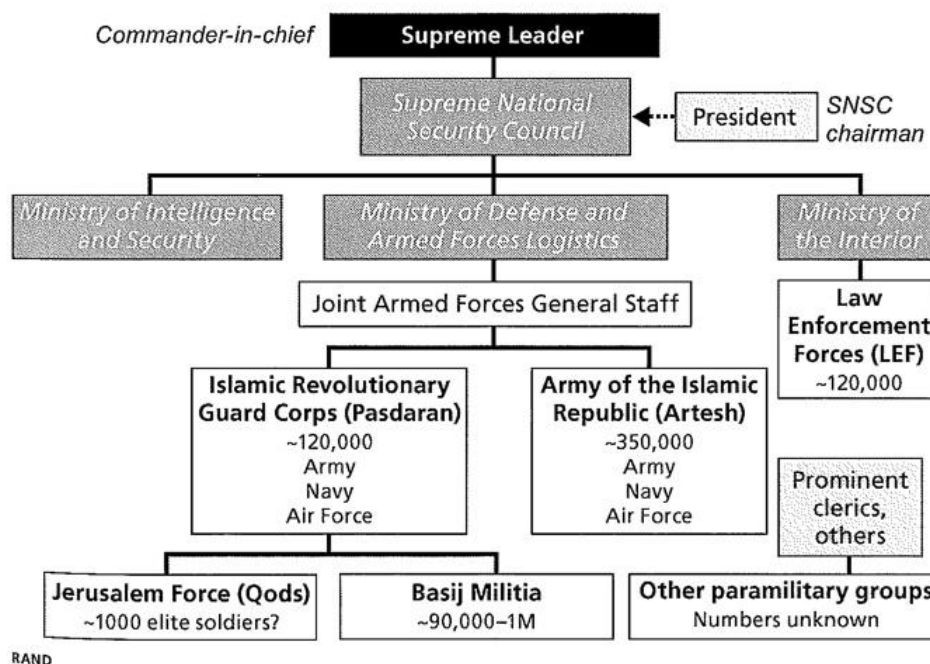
Commander-in-chief

Supreme Leader

Supreme National Security Council

President

SNSC chairman

Ministry of Intelligence and Security

Ministry of Defense and Armed Forces Logistics

Ministry of the Interior

Joint Armed Forces General Staff

Law Enforcement Forces (LEF)
~120,000

Islamic Revolutionary Guard Corps (Pasdaran)
~120,000
Army
Navy
Air Force

Army of the Islamic Republic (Artesh)
~350,000
Army
Navy
Air Force

Prominent clerics, others

Jerusalem Force (Qods)
~1000 elite soldiers?

Basij Militia
~90,000–1M

Other paramilitary groups
Numbers unknown

RAND